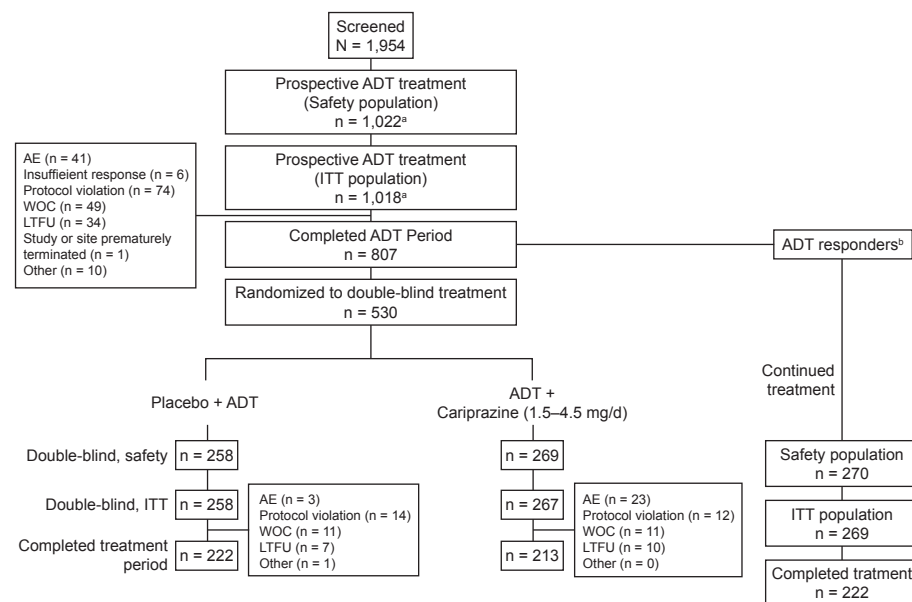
Screened
N = 1,954

Prospective ADT treatment
(Safety population)
n = 1,022$^{a}$

AE (n = 41)
Insuffieient response (n = 6)
Protocol violation (n = 74)
WOC (n = 49)
LTFU (n = 34)
Study or site prematurely terminated (n = 1)
Other (n = 10)

Prospective ADT treatment
(ITT population)
n = 1,018$^{a}$

Completed ADT Period
n = 807

ADT responders$^{b}$

Randomized to double-blind treatment
n = 530

Placebo + ADT

ADT +
Cariprazine (1.5–4.5 mg/d)

Continued treatment

Double-blind, safety
n = 258

n = 269

Safety population
n = 270

Double-blind, ITT
n = 258

AE (n = 3)
Protocol violation (n = 14)
WOC (n = 11)
LTFU (n = 7)
Other (n = 1)

n = 267

AE (n = 23)
Protocol violation (n = 12)
WOC (n = 11)
LTFU (n = 10)
Other (n = 0)

ITT population
n = 269

Completed treatment period
n = 222

n = 213

Completed tratment
n = 222